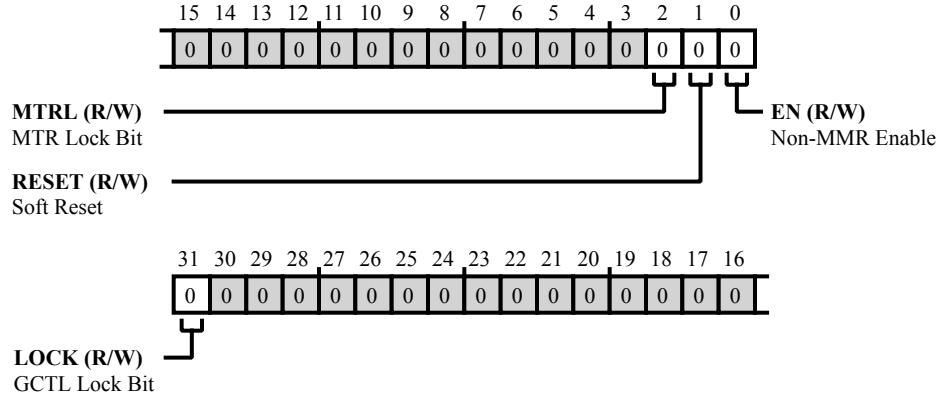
15 14 13 12 11 10 9 8 7 6 5 4 3 2 1 0

0 0 0 0 0 0 0 0 0 0 0 0 0 0 0 0

**MTRL (R/W)**
MTR Lock Bit

**EN (R/W)**
Non-MMR Enable

**RESET (R/W)**
Soft Reset

31 30 29 28 27 26 25 24 23 22 21 20 19 18 17 16

0 0 0 0 0 0 0 0 0 0 0 0 0 0 0 0

**LOCK (R/W)**
GCTL Lock Bit